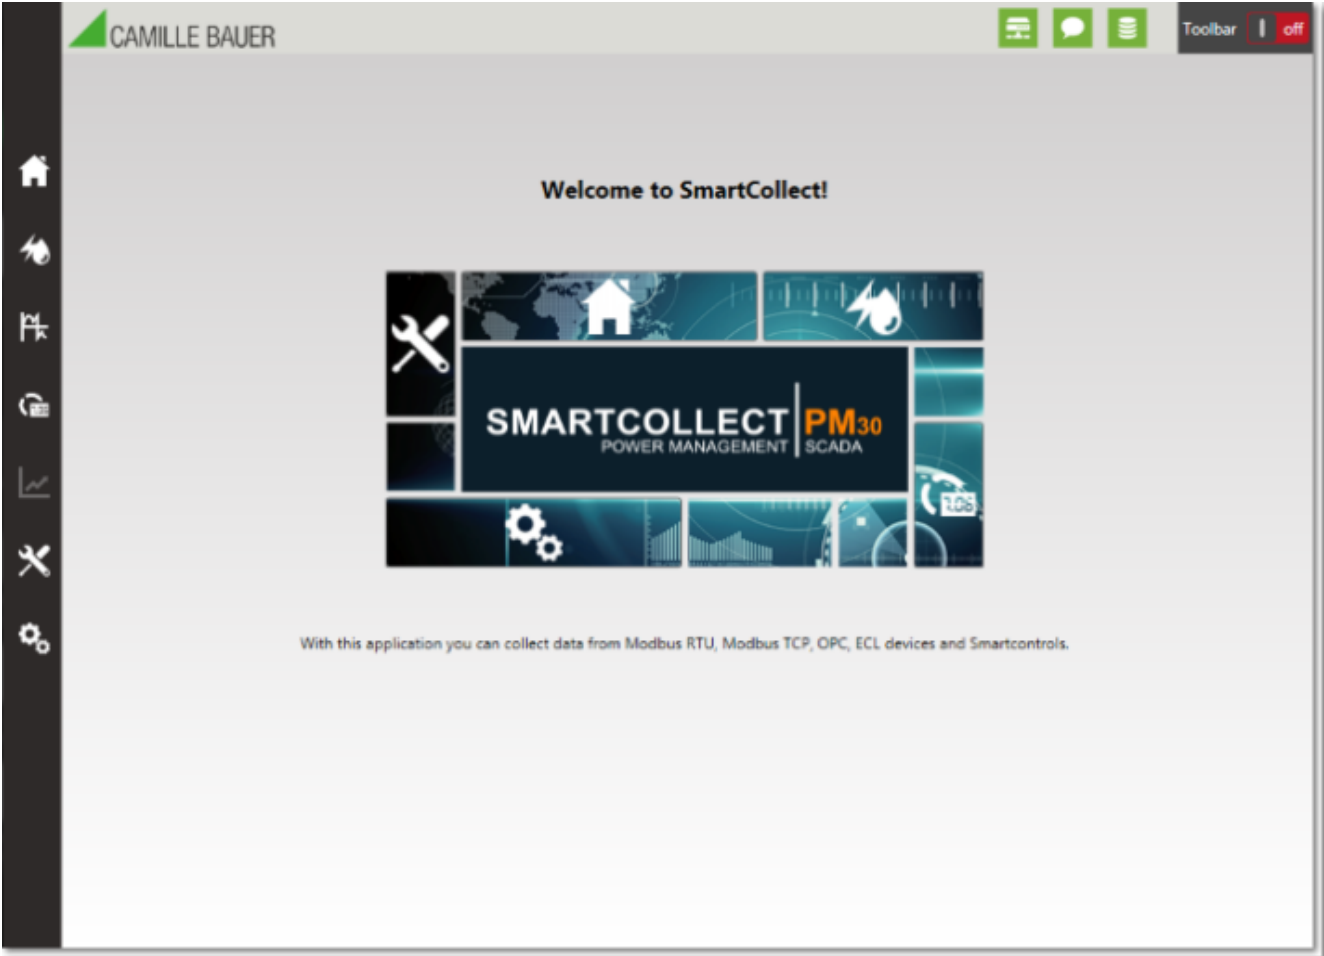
CAMILLE BAUER

Toolbar | off

Welcome to SmartCollect!

SMARTCOLLECT PM30
POWER MANAGEMENT SCADA

With this application you can collect data from Modbus RTU, Modbus TCP, OPC, ECL devices and Smartcontrols.